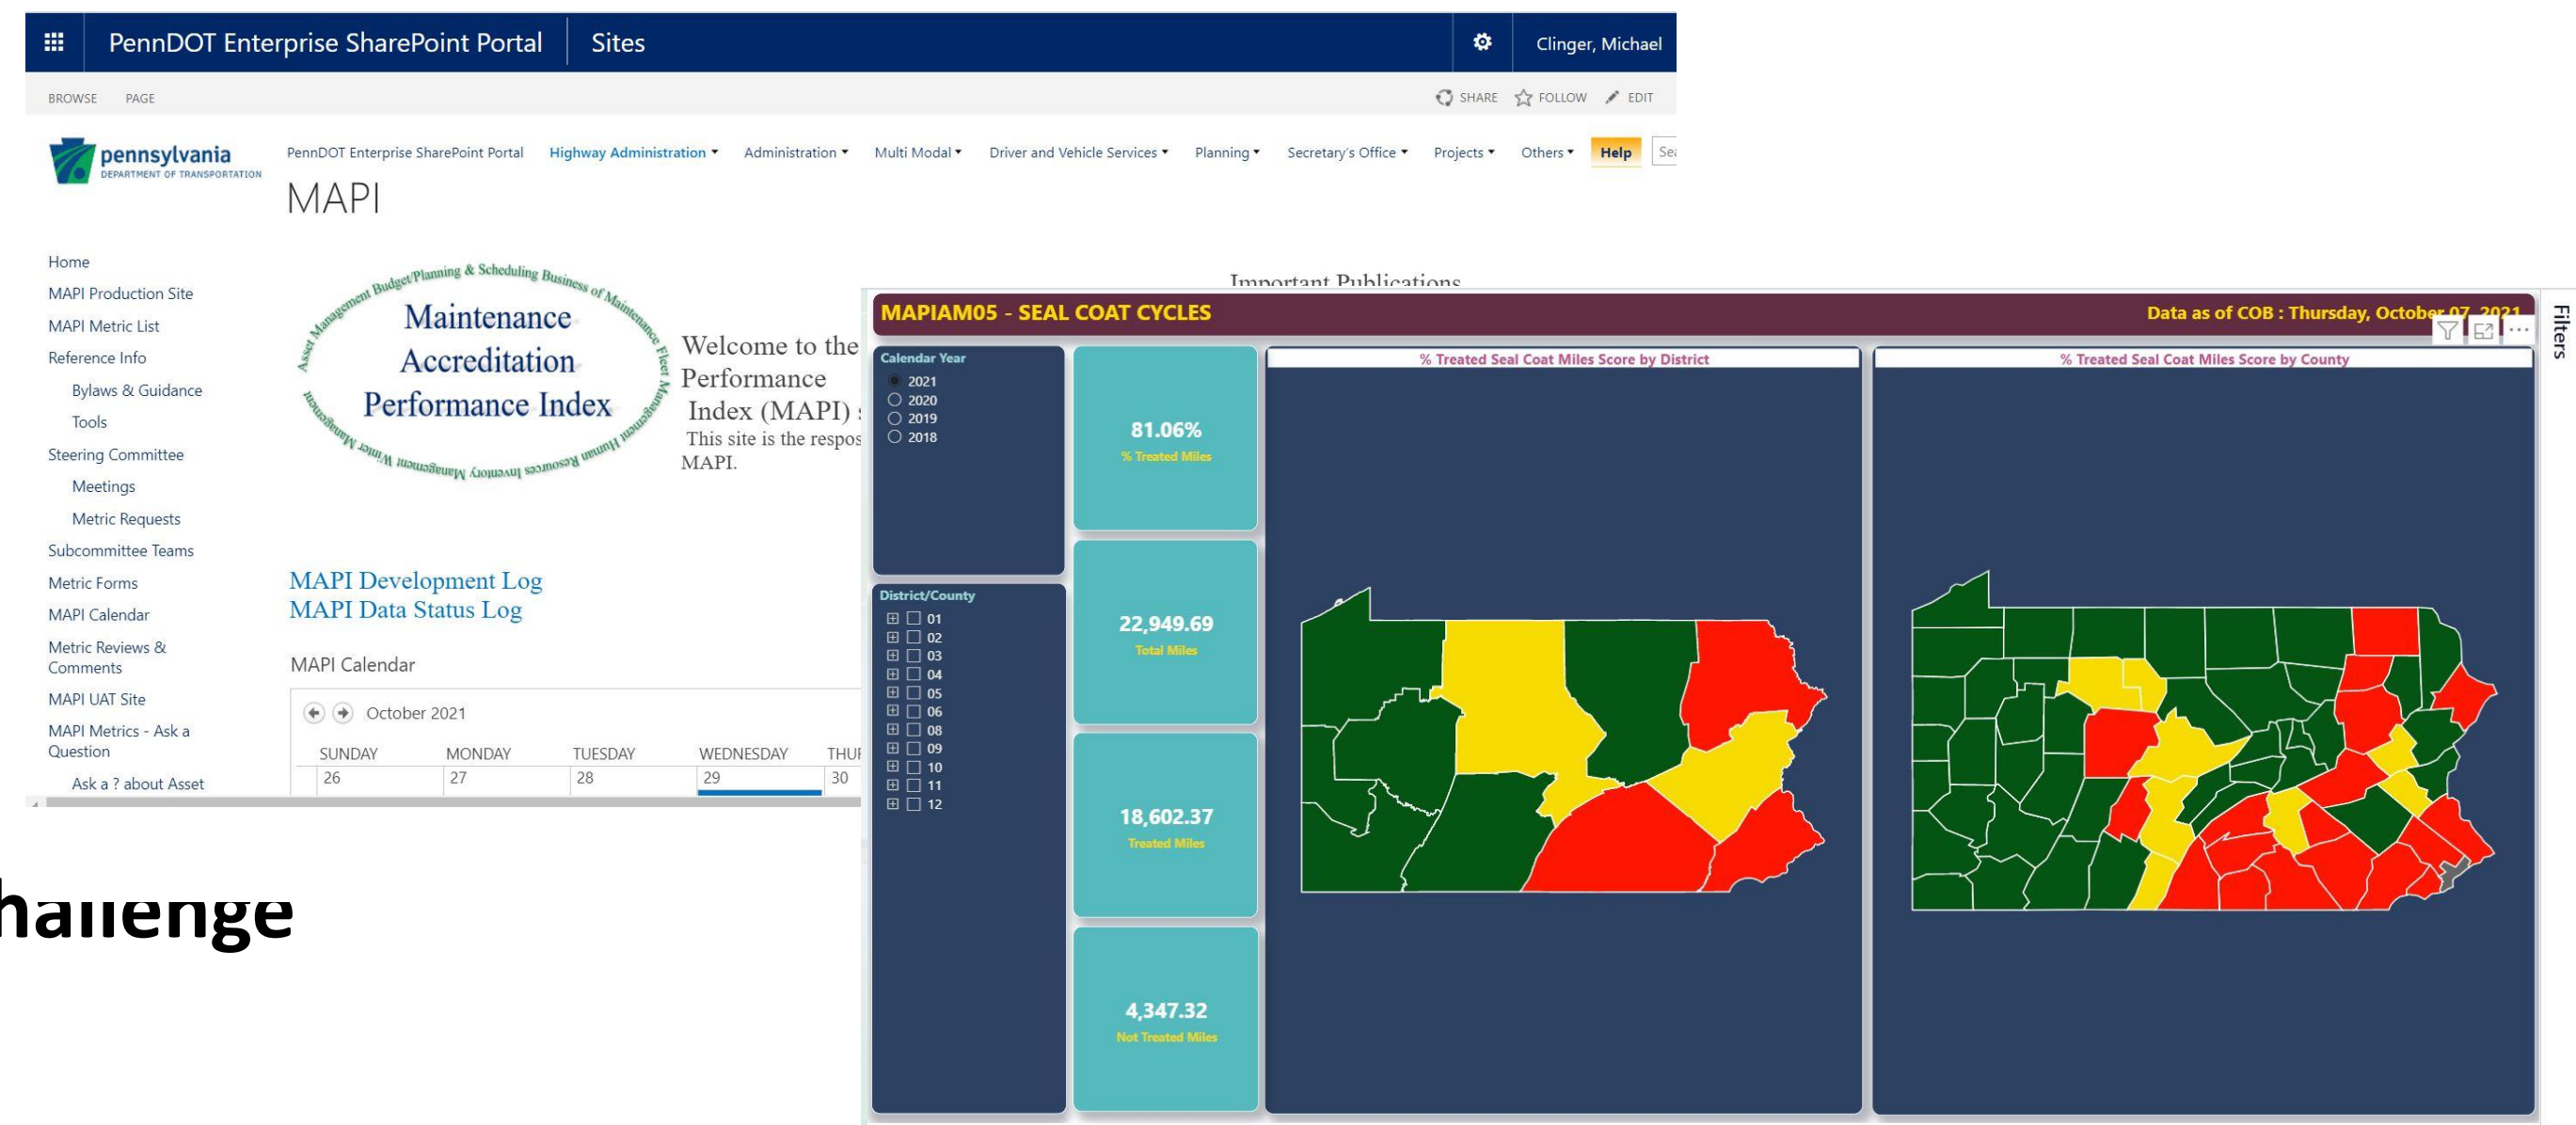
PennDOT Enterprise SharePoint Portal | Sites | Clinger, Michael

BROWSE PAGE | SHARE | FOLLOW | EDIT

pennsylvania DEPARTMENT OF TRANSPORTATION

PennDOT Enterprise SharePoint Portal | Highway Administration | Administration | Multi Modal | Driver and Vehicle Services | Planning | Secretary's Office | Projects | Others | Help | Sea

MAPI

Home
MAPI Production Site
MAPI Metric List
Reference Info
Bylaws & Guidance
Tools
Steering Committee
Meetings
Metric Requests
Subcommittee Teams
Metric Forms
MAPI Calendar
Metric Reviews & Comments
MAPI UAT Site
MAPI Metrics - Ask a Question
Ask a ? about Asset

Asset Management Budget/Planning & Scheduling Business of Maintenance Fleet Management Human Resources Inventory Management Winter M

Maintenance Accreditation Performance Index

Welcome to the Performance Index (MAPI) This site is the respos MAPI.

Important Publications

MAPI Development Log
MAPI Data Status Log

MAPI Calendar

October 2021

| SUNDAY | MONDAY | TUESDAY | WEDNESDAY | THUR |
|---|---|---|---|---|
| 26 | 27 | 28 | 29 | 30 |

hallenge

MAPIAM05 - SEAL COAT CYCLES
Data as of COB : Thursday, October 07, 2021

Filters

Calendar Year
2021
2020
2019
2018

District/County
01
02
03
04
05
06
08
09
10
11
12

81.06%
% Treated Miles

22,949.69
Total Miles

18,602.37
Treated Miles

4,347.32
Not Treated Miles

% Treated Seal Coat Miles Score by District

% Treated Seal Coat Miles Score by County